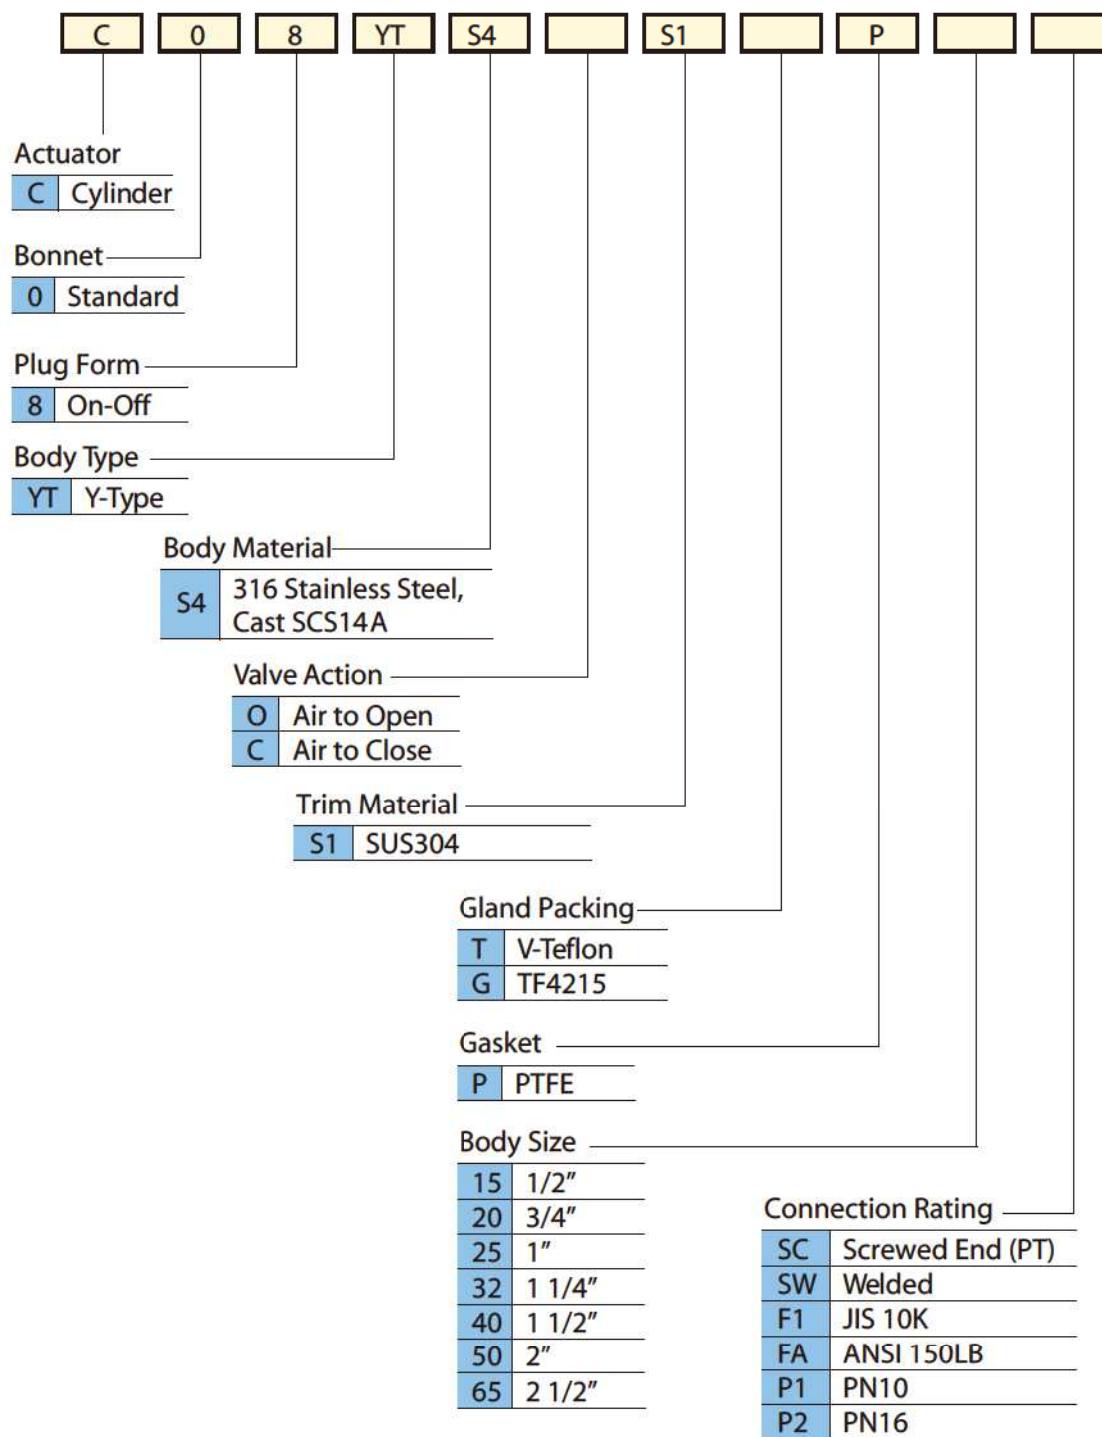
| C | 0 | 8 | YT | S4 | | S1 | | P | | |
|---|---|---|---|---|---|---|---|---|---|---|

Actuator

| C | Cylinder |
|---|---|

Bonnet

| 0 | Standard |
|---|---|

Plug Form

| 8 | On-Off |
|---|---|

Body Type

| YT | Y-Type |
|---|---|

Body Material

| S4 | 316 Stainless Steel, Cast SCS14A |
|---|---|

Valve Action

| O | Air to Open |
|---|---|
| C | Air to Close |

Trim Material

| S1 | SUS304 |
|---|---|

Gland Packing

| T | V-Teflon |
|---|---|
| G | TF4215 |

Gasket

| P | PTFE |
|---|---|

Body Size

| 15 | 1/2" |
|---|---|
| 20 | 3/4" |
| 25 | 1" |
| 32 | 1 1/4" |
| 40 | 1 1/2" |
| 50 | 2" |
| 65 | 2 1/2" |

Connection Rating

| SC | Screwed End (PT) |
|---|---|
| SW | Welded |
| F1 | JIS 10K |
| FA | ANSI 150LB |
| P1 | PN10 |
| P2 | PN16 |